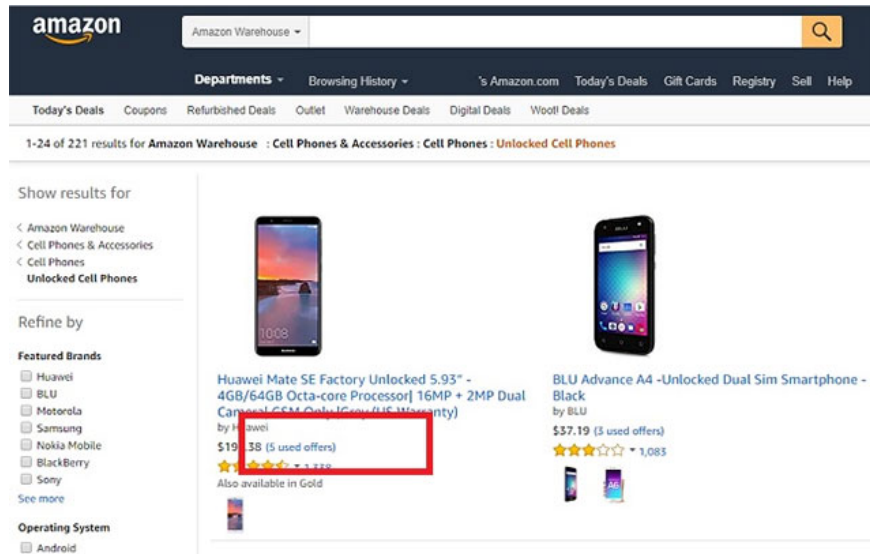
amazon

Amazon Warehouse ▾

Departments ▾ Browsing History ▾ 's Amazon.com Today's Deals Gift Cards Registry Sell Help

Today's Deals Coupons Refurbished Deals Outlet Warehouse Deals Digital Deals Woot! Deals

1-24 of 221 results for Amazon Warehouse : Cell Phones & Accessories : Cell Phones : Unlocked Cell Phones

Show results for

‹ Amazon Warehouse
‹ Cell Phones & Accessories
‹ Cell Phones
Unlocked Cell Phones

Refine by

Featured Brands
Huawei
BLU
Motorola
Samsung
Nokia Mobile
BlackBerry
Sony
See more

Operating System
Android

10:08

Huawei Mate SE Factory Unlocked 5.93" - 4GB/64GB Octa-core Processor| 16MP + 2MP Dual Camera| GSM Only |Grey (US Warranty)
by Huawei
$19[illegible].38 (5 used offers)
▾ 1,338
Also available in Gold

BLU Advance A4 -Unlocked Dual Sim Smartphone - Black
by BLU
$37.19 (3 used offers)
▾ 1,083